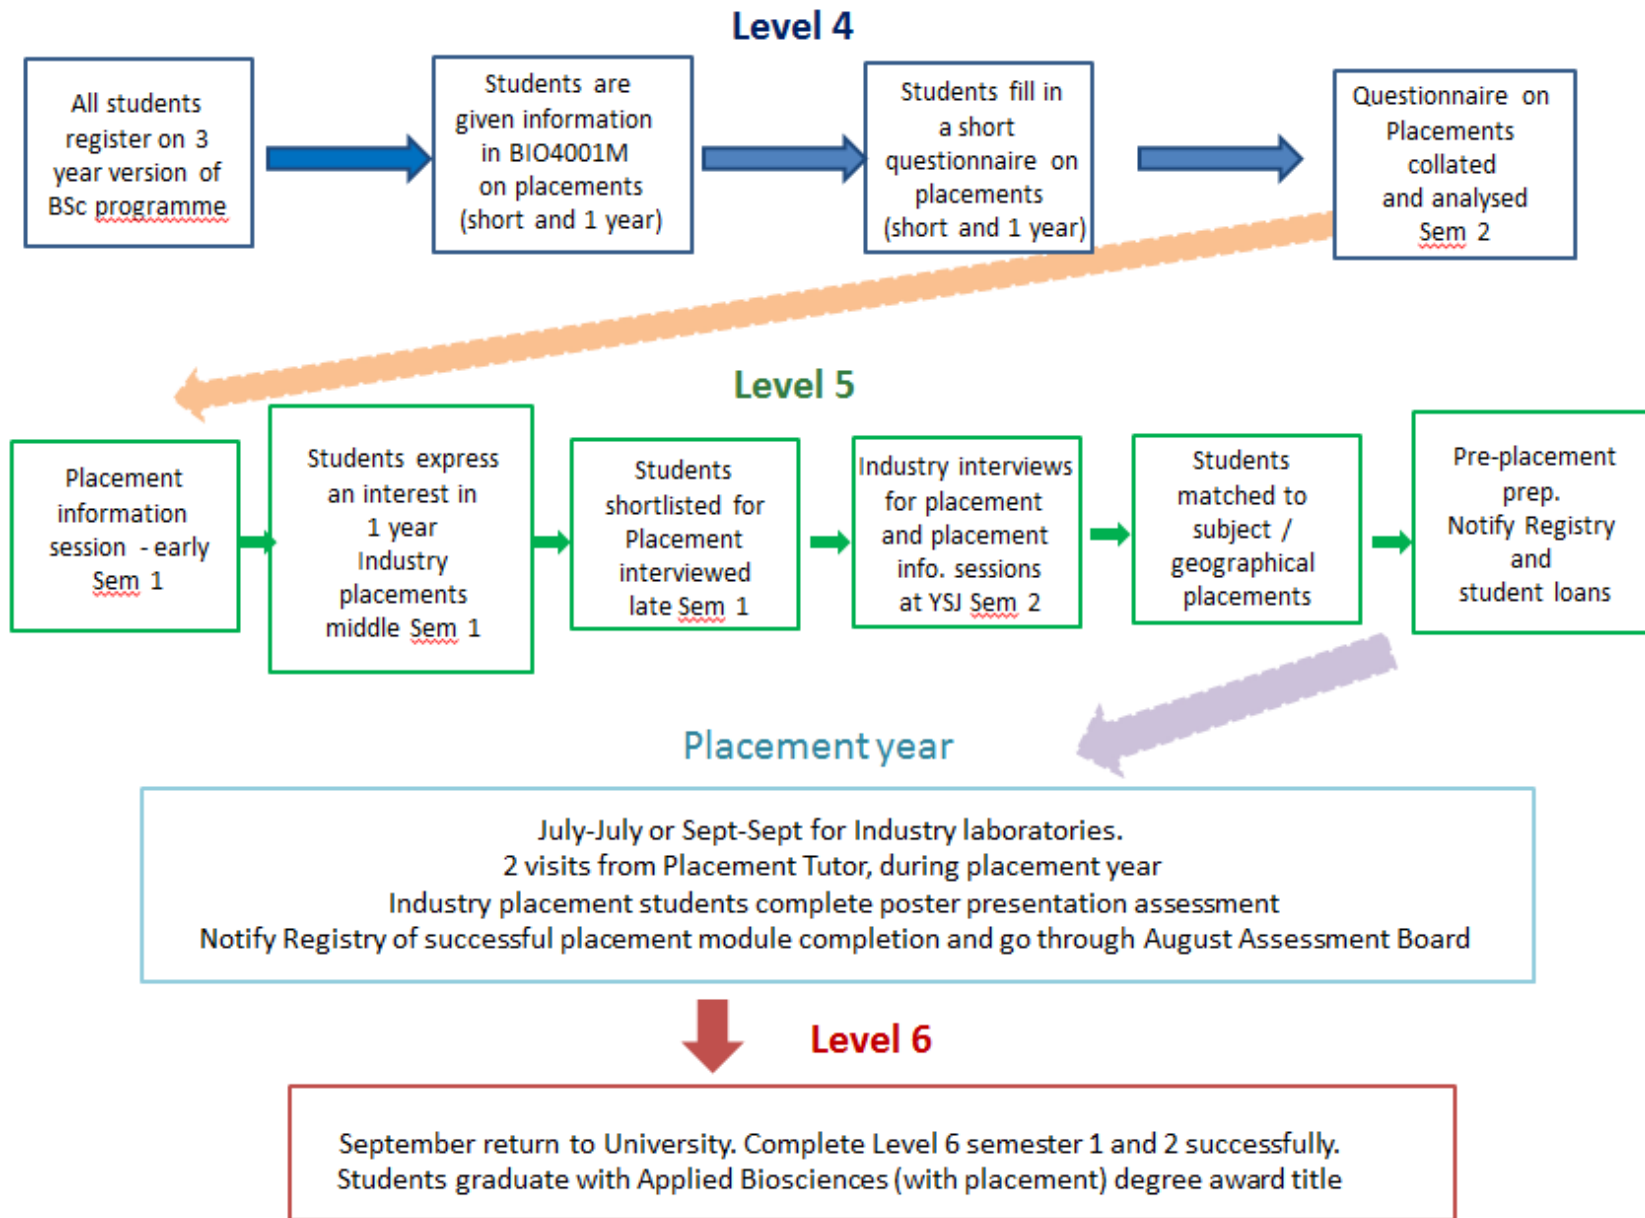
Level 4

All students register on 3 year version of BSc programme

Students are given information in BIO4001M on placements (short and 1 year)

Students fill in a short questionnaire on placements (short and 1 year)

Questionnaire on Placements collated and analysed Sem 2

Level 5

Placement information session - early Sem 1

Students express an interest in 1 year Industry placements middle Sem 1

Students shortlisted for Placement interviewed late Sem 1

Industry interviews for placement and placement info. sessions at YSJ Sem 2

Students matched to subject / geographical placements

Pre-placement prep. Notify Registry and student loans

Placement year

July-July or Sept-Sept for Industry laboratories.
2 visits from Placement Tutor, during placement year
Industry placement students complete poster presentation assessment
Notify Registry of successful placement module completion and go through August Assessment Board

Level 6

September return to University. Complete Level 6 semester 1 and 2 successfully.
Students graduate with Applied Biosciences (with placement) degree award title